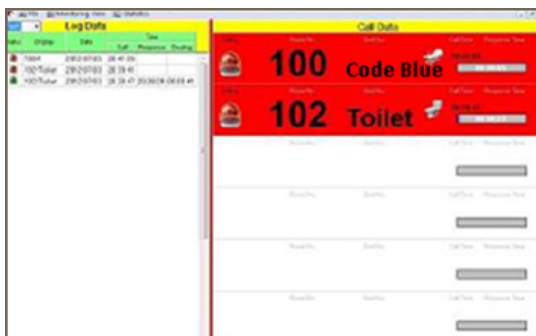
File Monitoring View Statistics

Log Data

| Status | Display | Date | Time Call | Time Response | Time Ending |
|---|---|---|---|---|---|
| | 100# | 2012-07-03 | 20:41:06 | | |
| | 102 Toilet | 2012-07-03 | 20:28:41 | | |
| | 102 Toilet | 2012-07-03 | 20:28:47 | 2012-07-03 | 20:03:41 |

Call Data

Calling Room No. Bed No. Call Time Response Time

100 Code Blue

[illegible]

Calling Room No. Bed No. Call Time Response Time

102 Toilet

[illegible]

Room No. Bed No. Call Time Response Time

Room No. Bed No. Call Time Response Time

Room No. Bed No. Call Time Response Time

Room No. Bed No. Call Time Response Time